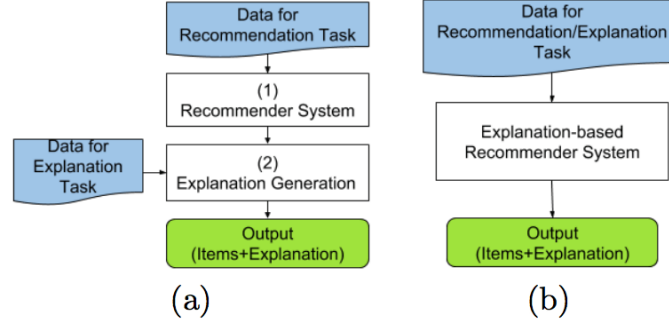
Data for Recommendation Task

(1) Recommender System

Data for Explanation Task

(2) Explanation Generation

Output (Items+Explanation)

(a)

Data for Recommendation/Explanation Task

Explanation-based Recommender System

Output (Items+Explanation)

(b)